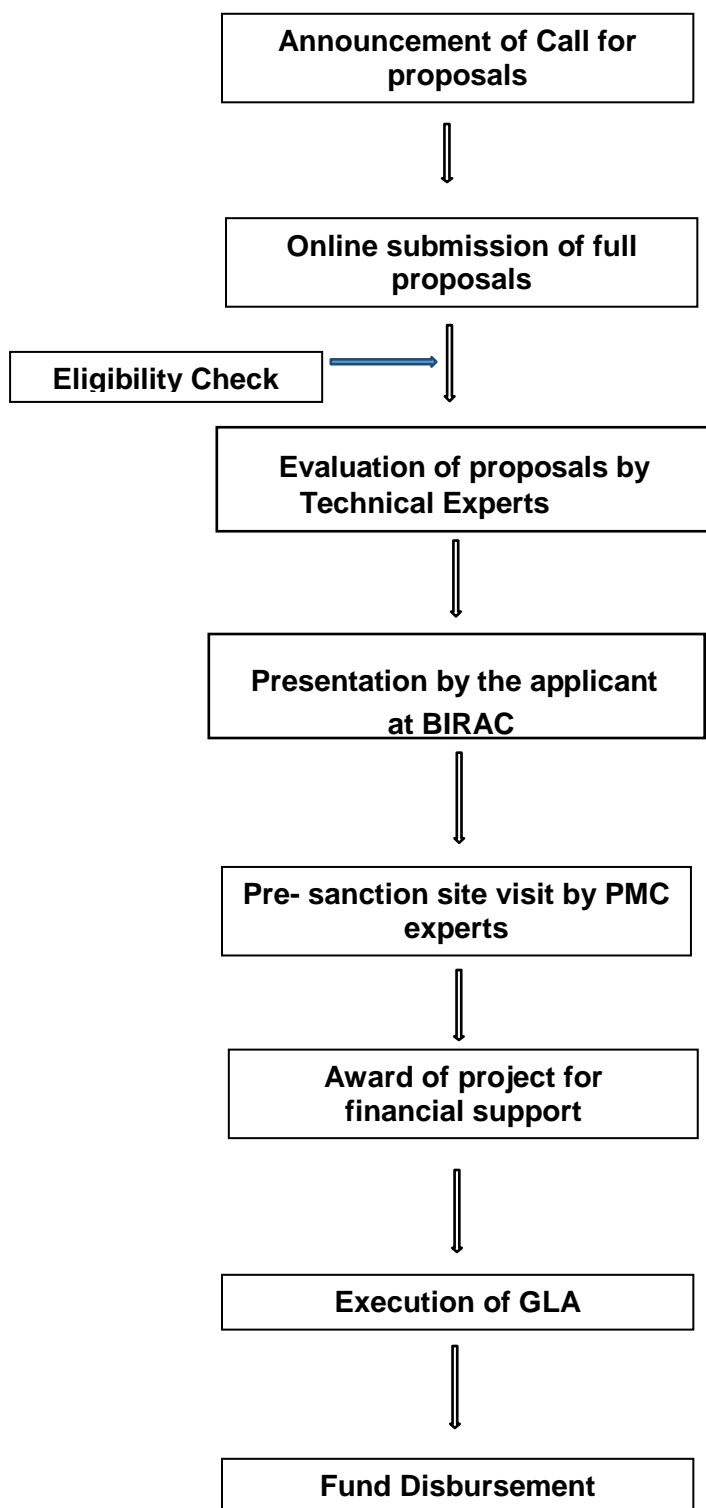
Announcement of Call for proposals

Online submission of full proposals

Eligibility Check

Evaluation of proposals by Technical Experts

Presentation by the applicant at BIRAC

Pre- sanction site visit by PMC experts

Award of project for financial support

Execution of GLA

Fund Disbursement